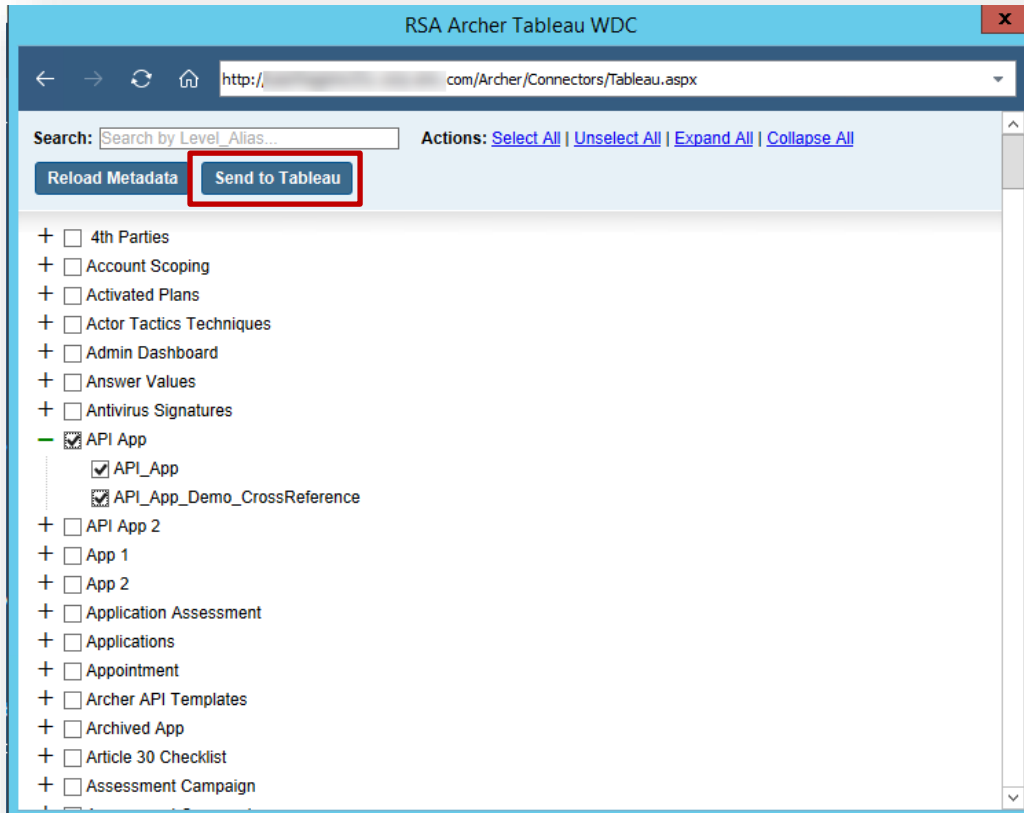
RSA Archer Tableau WDC

X

http://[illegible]com/Archer/Connectors/Tableau.aspx

Search: Search by Level_Alias...

Actions: Select All | Unselect All | Expand All | Collapse All

Reload Metadata

Send to Tableau

+ 4th Parties
+ Account Scoping
+ Activated Plans
+ Actor Tactics Techniques
+ Admin Dashboard
+ Answer Values
+ Antivirus Signatures
— API App
API_App
API_App_Demo_CrossReference
+ API App 2
+ App 1
+ App 2
+ Application Assessment
+ Applications
+ Appointment
+ Archer API Templates
+ Archived App
+ Article 30 Checklist
+ Assessment Campaign
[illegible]